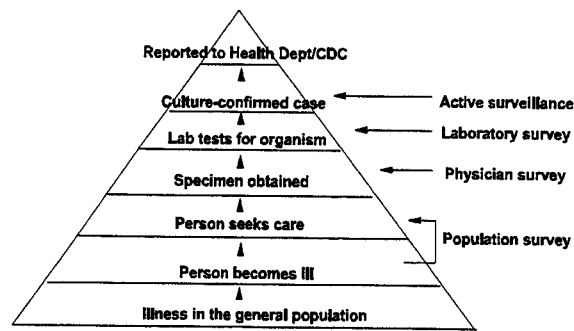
Reported to Health Dept/CDC

Culture-confirmed case

Lab tests for organism

Specimen obtained

Person seeks care

Person becomes ill

Illness in the general population

Active surveillance

Laboratory survey

Physician survey

Population survey